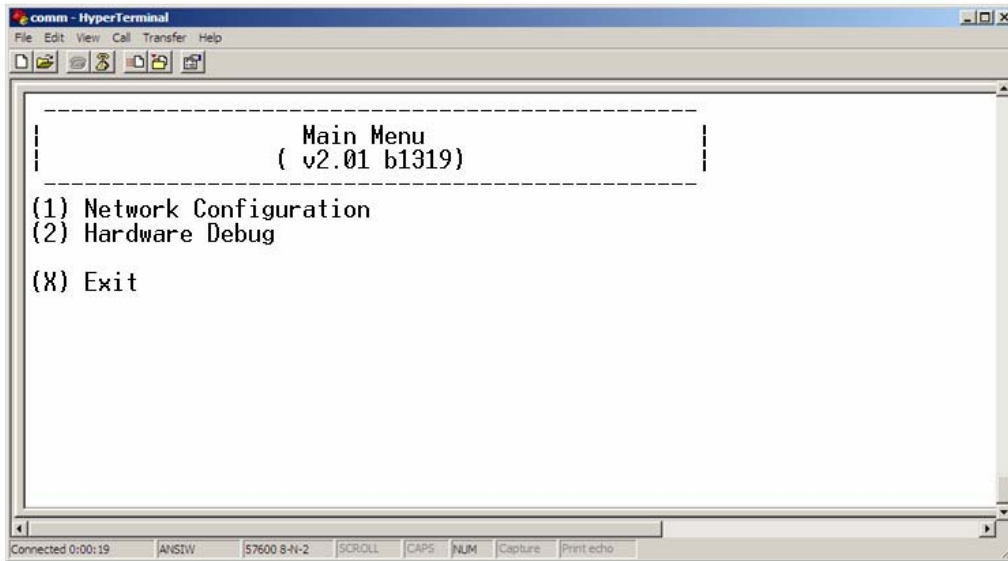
comm - HyperTerminal

File Edit View Call Transfer Help

-----------------------------------------------
| Main Menu |
| ( v2.01 b1319) |
-----------------------------------------------

(1) Network Configuration
(2) Hardware Debug

(X) Exit

Connected 0:00:19 | ANSIW | 57600 8-N-2 | SCROLL | CAPS | NUM | Capture | Print echo